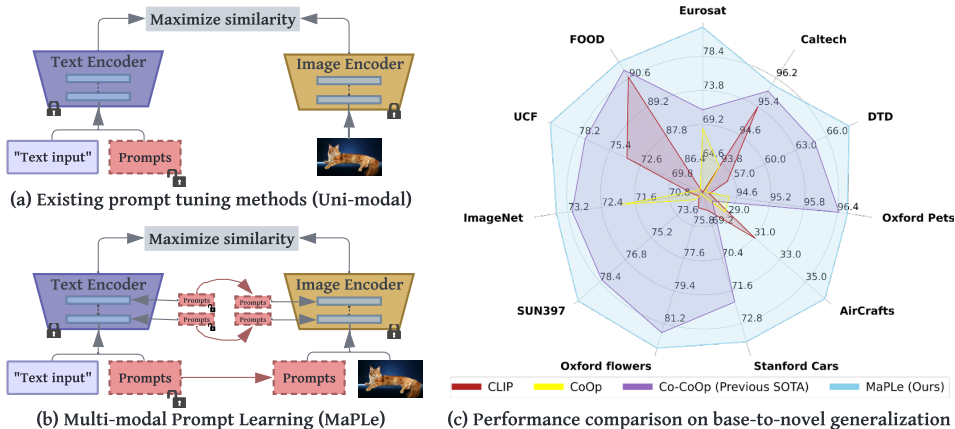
Maximize similarity

Text Encoder

Image Encoder

"Text input"

Prompts

(a) Existing prompt tuning methods (Uni-modal)

Maximize similarity

Text Encoder

Image Encoder

Prompts

Prompts

Prompts

Prompts

"Text input"

Prompts

Prompts

(b) Multi-modal Prompt Learning (MaPLe)

Eurosat

78.4

73.8

69.2

64.6

Caltech

96.2

95.4

94.6

93.8

DTD

66.0

63.0

60.0

57.0

FOOD

90.6

89.2

87.8

86.4

UCF

78.2

75.4

72.6

69.8

ImageNet

73.2

72.4

71.6

70.8

Oxford Pets

96.4

95.8

95.2

94.6

SUN397

78.4

76.8

75.2

73.6

AirCrafts

35.0

33.0

31.0

29.0

Oxford flowers

81.2

79.4

77.6

75.8

Stanford Cars

72.8

71.6

70.4

69.2

CLIP

CoOp

Co-CoOp (Previous SOTA)

MaPLe (Ours)

(c) Performance comparison on base-to-novel generalization